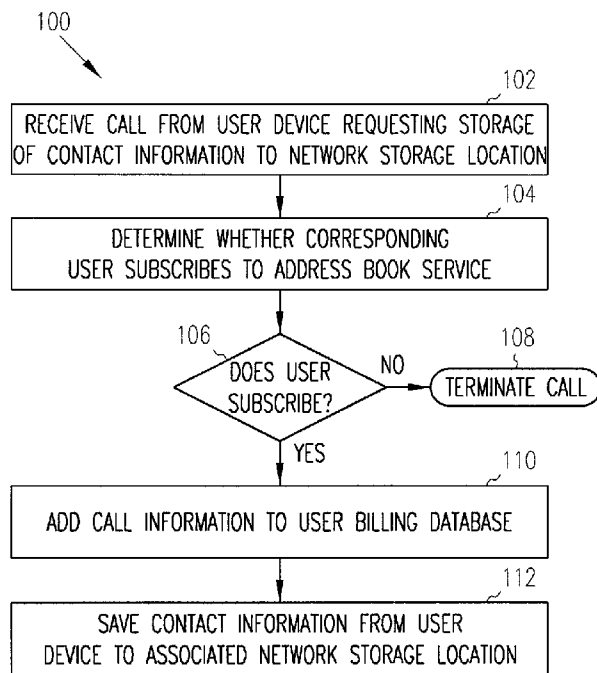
100

102

RECEIVE CALL FROM USER DEVICE REQUESTING STORAGE OF CONTACT INFORMATION TO NETWORK STORAGE LOCATION

104

DETERMINE WHETHER CORRESPONDING USER SUBSCRIBES TO ADDRESS BOOK SERVICE

106

DOES USER SUBSCRIBE?

NO

108

TERMINATE CALL

YES

110

ADD CALL INFORMATION TO USER BILLING DATABASE

112

SAVE CONTACT INFORMATION FROM USER DEVICE TO ASSOCIATED NETWORK STORAGE LOCATION